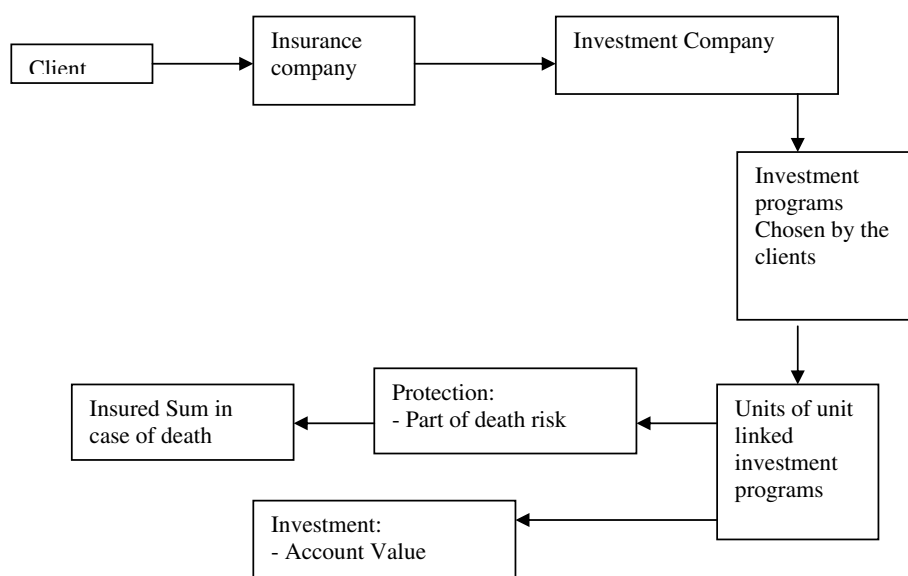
Client

Insurance company

Investment Company

Investment programs Chosen by the clients

Units of unit linked investment programs

Protection:
- Part of death risk

Insured Sum in case of death

Investment:
- Account Value